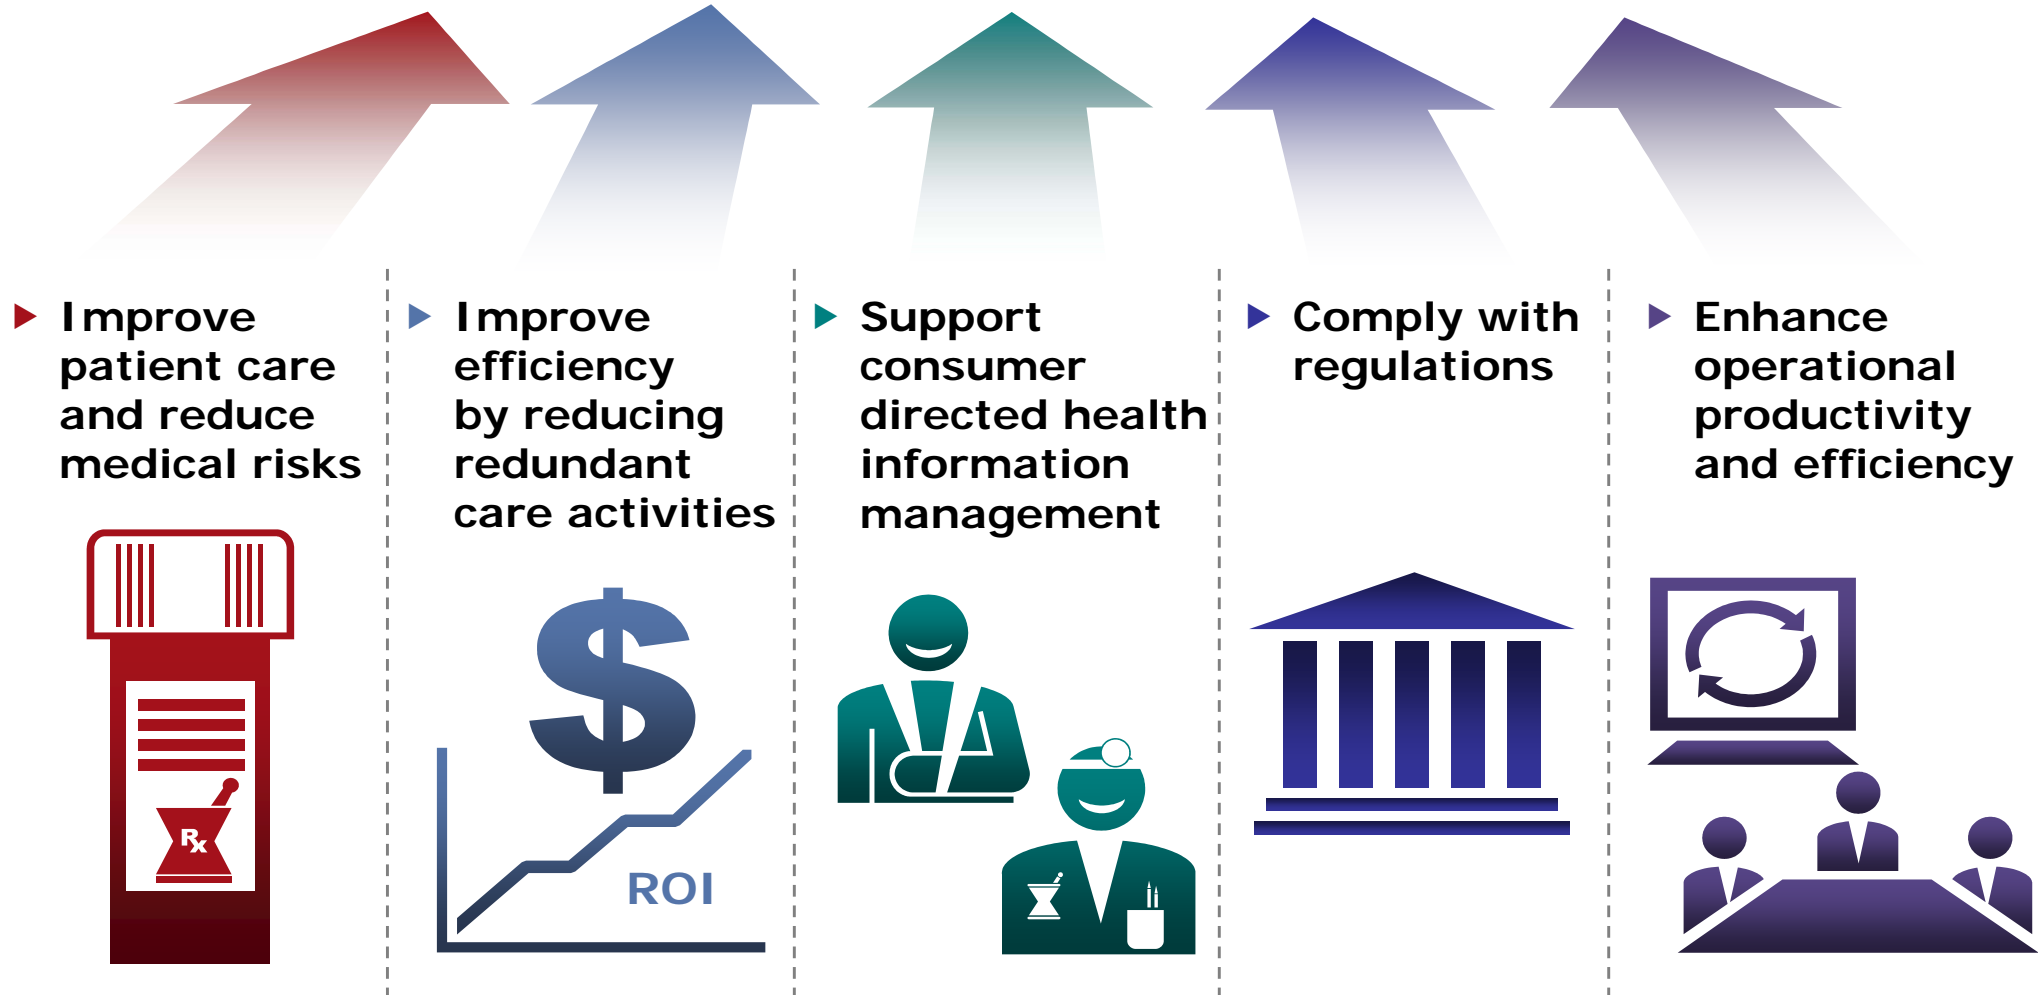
Improve patient care and reduce medical risks

Rx

Improve efficiency by reducing redundant care activities

$

ROI

Support consumer directed health information management

Comply with regulations

Enhance operational productivity and efficiency